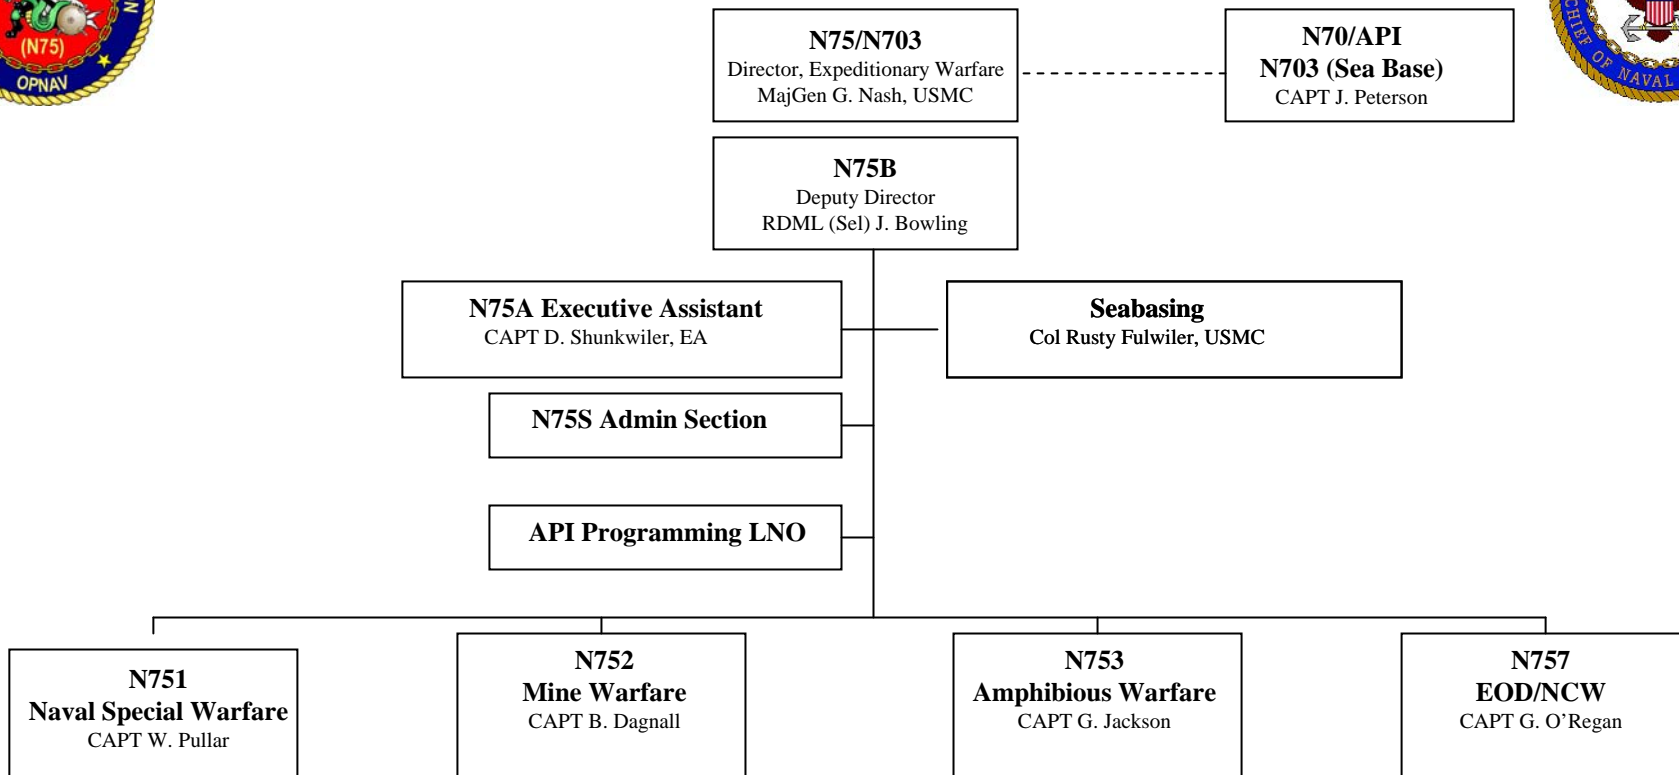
(N75)
OPNAV

N75/N703
Director, Expeditionary Warfare
MajGen G. Nash, USMC

N70/API
N703 (Sea Base)
CAPT J. Peterson

CHIEF OF NAVAL

N75B
Deputy Director
RDML (Sel) J. Bowling

N75A Executive Assistant
CAPT D. Shunkwiler, EA

Seabasing
Col Rusty Fulwiler, USMC

N75S Admin Section

API Programming LNO

N751
Naval Special Warfare
CAPT W. Pullar

N752
Mine Warfare
CAPT B. Dagnall

N753
Amphibious Warfare
CAPT G. Jackson

N757
EOD/NCW
CAPT G. O'Regan